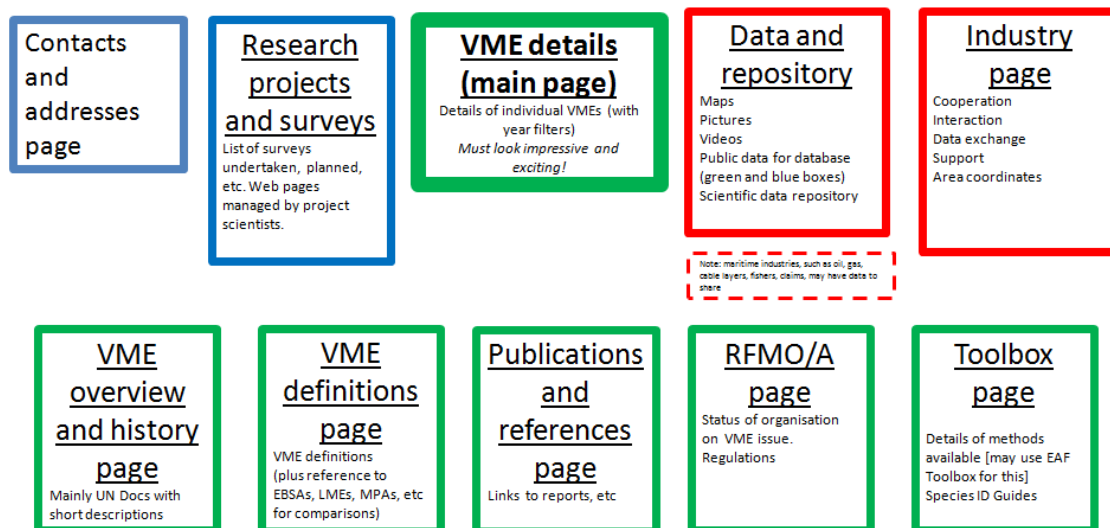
Contacts and addresses page

Research projects and surveys

List of surveys undertaken, planned, etc. Web pages managed by project scientists.

VME details (main page)

Details of individual VMEs (with year filters)

*Must look impressive and exciting!*

Data and repository

Maps
Pictures
Videos
Public data for database (green and blue boxes)
Scientific data repository

Note: maritime industries, such as oil, gas, cable layers, fishers, claims, may have data to share

Industry page

Cooperation
Interaction
Data exchange
Support
Area coordinates

VME overview and history page

Mainly UN Docs with short descriptions

VME definitions page

VME definitions (plus reference to EBSAs, LMEs, MPAs, etc for comparisons)

Publications and references page

Links to reports, etc

RFMO/A page

Status of organisation on VME issue.
Regulations

Toolbox page

Details of methods available [may use EAF Toolbox for this]
Species ID Guides